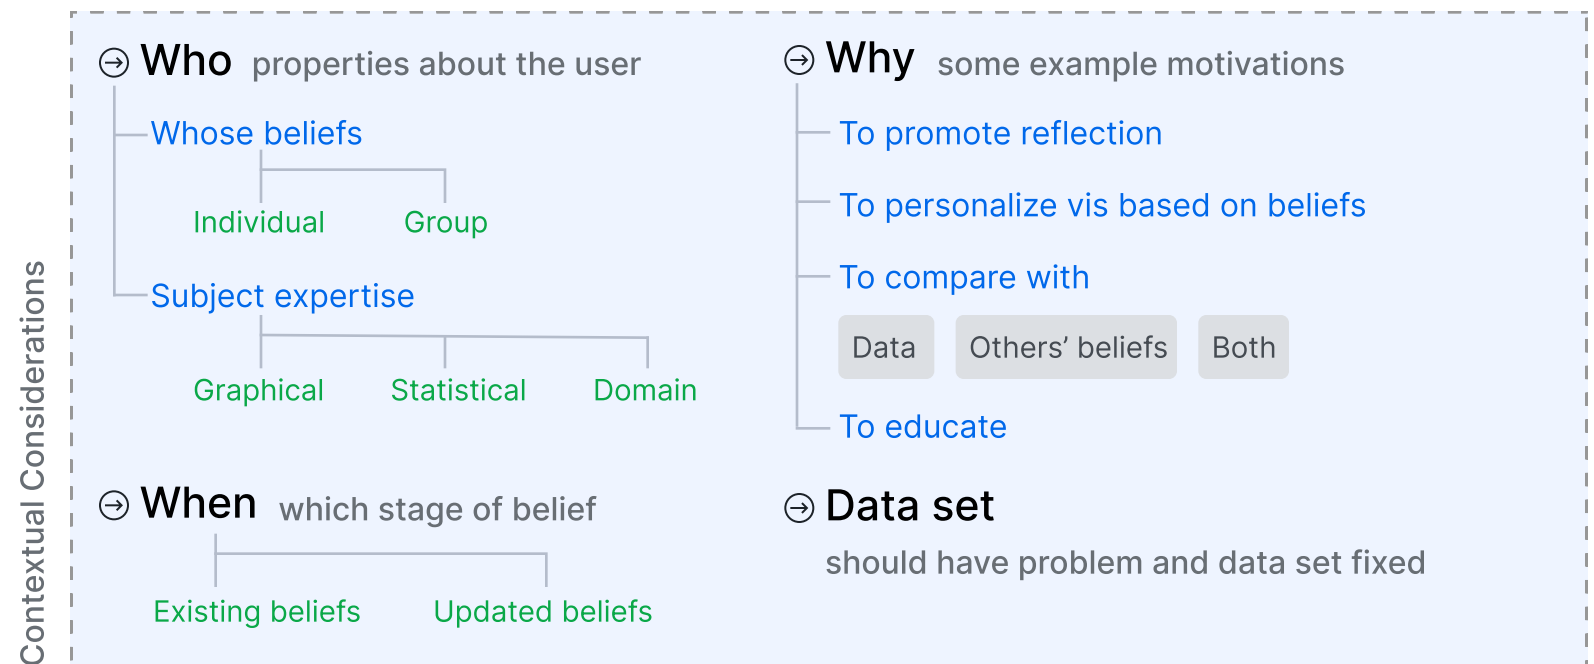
Contextual Considerations

Who properties about the user

Whose beliefs

Individual

Group

Subject expertise

Graphical

Statistical

Domain

When which stage of belief

Existing beliefs

Updated beliefs

Why some example motivations

To promote reflection

To personalize vis based on beliefs

To compare with

Data

Others' beliefs

Both

To educate

Data set

should have problem and data set fixed